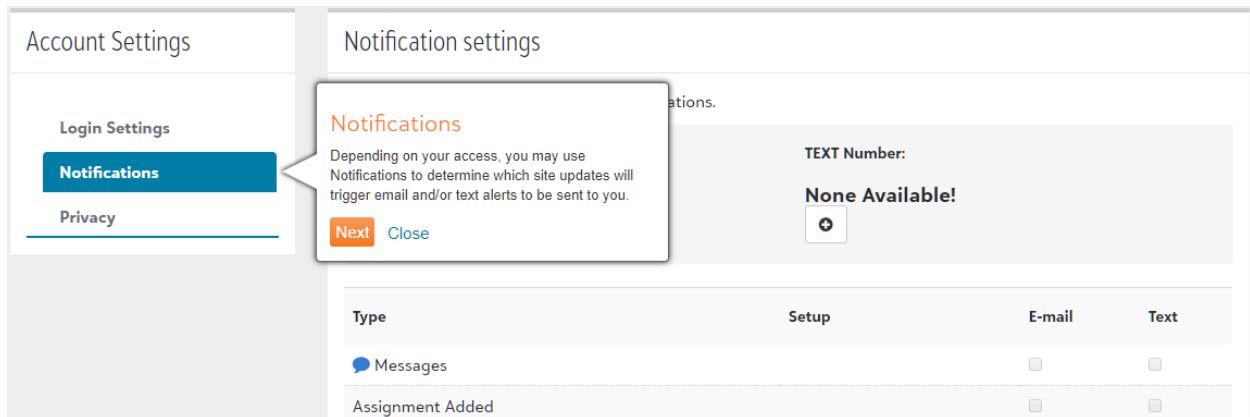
Account Settings

Login Settings

Notifications

Privacy

Notification settings

ations.

Notifications

Depending on your access, you may use Notifications to determine which site updates will trigger email and/or text alerts to be sent to you.

Next Close

TEXT Number:

None Available!

| Type | Setup | E-mail | Text |
|---|---|---|---|
| Messages | | | |
| Assignment Added | | | |